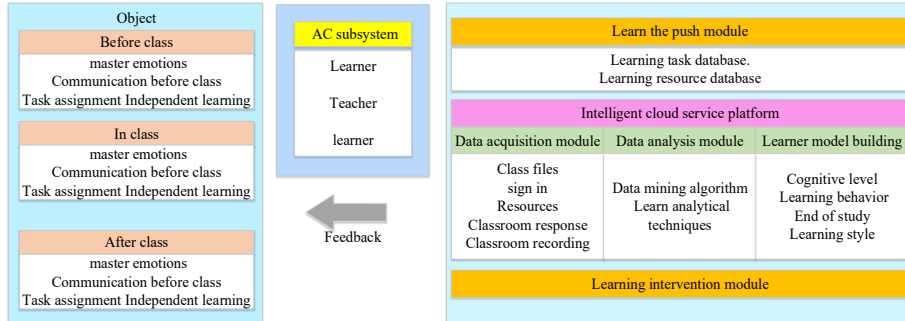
Object

Before class

master emotions
Communication before class
Task assignment Independent learning

In class

master emotions
Communication before class
Task assignment Independent learning

After class

master emotions
Communication before class
Task assignment Independent learning

AC subsystem

Learner

Teacher

learner

Feedback

Learn the push module

Learning task database.
Learning resource database

Intelligent cloud service platform

| Data acquisition module | Data analysis module | Learner model building |
|---|---|---|
| Class files sign in Resources Classroom response Classroom recording | Data mining algorithm Learn analytical techniques | Cognitive level Learning behavior End of study Learning style |

Learning intervention module